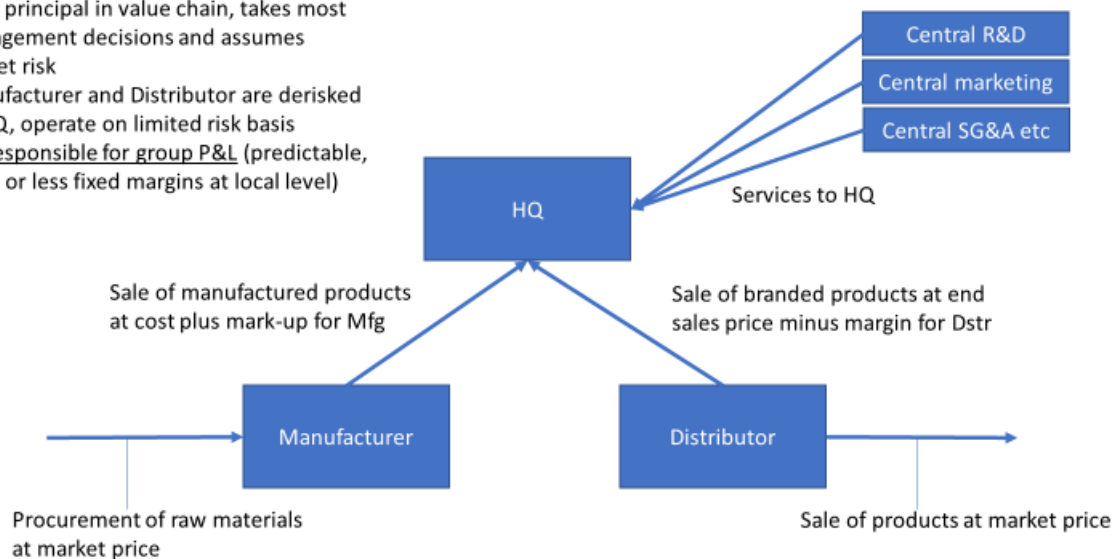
principal in value chain, takes most gement decisions and assumes et risk

ufacturer and Distributor are derisked Q, operate on limited risk basis

esponsible for group P&L (predictable, or less fixed margins at local level)

Central R&D

Central marketing

Central SG&A etc

Services to HQ

HQ

Sale of manufactured products at cost plus mark-up for Mfg

Sale of branded products at end sales price minus margin for Dstr

Manufacturer

Distributor

Procurement of raw materials at market price

Sale of products at market price